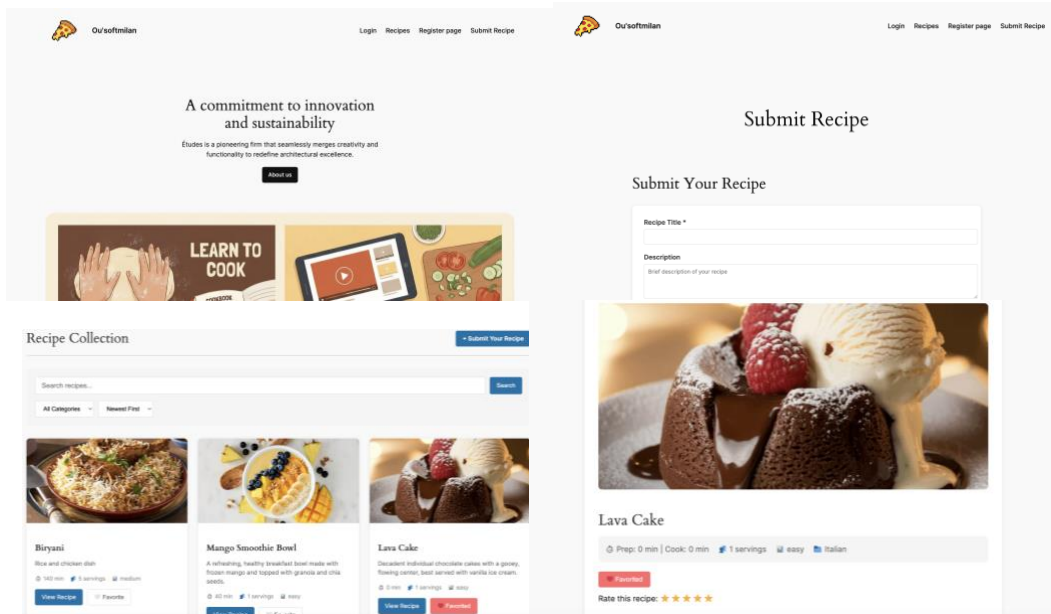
Ou'softmilan

Login Recipes Register page Submit Recipe

A commitment to innovation and sustainability

Études is a pioneering firm that seamlessly merges creativity and functionality to redefine architectural excellence.

About us

LEARN TO COOK

Ou'softmilan

Login Recipes Register page Submit Recipe

Submit Recipe

Submit Your Recipe

Recipe Title *

Description

Brief description of your recipe

Recipe Collection

+ Submit Your Recipe

Search recipes...

Search

All Categories

Newest First

Biryani

Rice and chicken dish

140 min 6 servings medium

View Recipe

Favorite

Mango Smoothie Bowl

A refreshing, healthy breakfast bowl made with frozen mango and topped with granola and chia seeds.

40 min 1 servings easy

Lava Cake

Decadent individual chocolate cakes with a gooey, flowing center, best served with vanilla ice cream.

0 min 1 servings easy

View Recipe

Favorited

Lava Cake

Prep: 0 min | Cook: 0 min 1 servings easy Italian

Favorited

Rate this recipe: ★★★★★